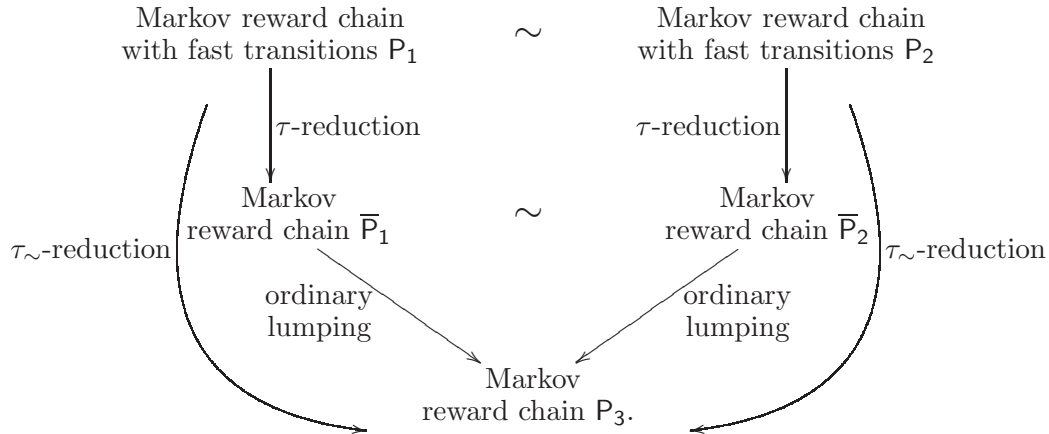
Markov reward chain with fast transitions $\mathsf{P}_1$

$\sim$

Markov reward chain with fast transitions $\mathsf{P}_2$

$\tau$-reduction

$\tau$-reduction

Markov reward chain $\overline{\mathsf{P}}_1$

$\sim$

Markov reward chain $\overline{\mathsf{P}}_2$

$\tau_{\sim}$-reduction

$\tau_{\sim}$-reduction

ordinary lumping

ordinary lumping

Markov reward chain $\mathsf{P}_3$.